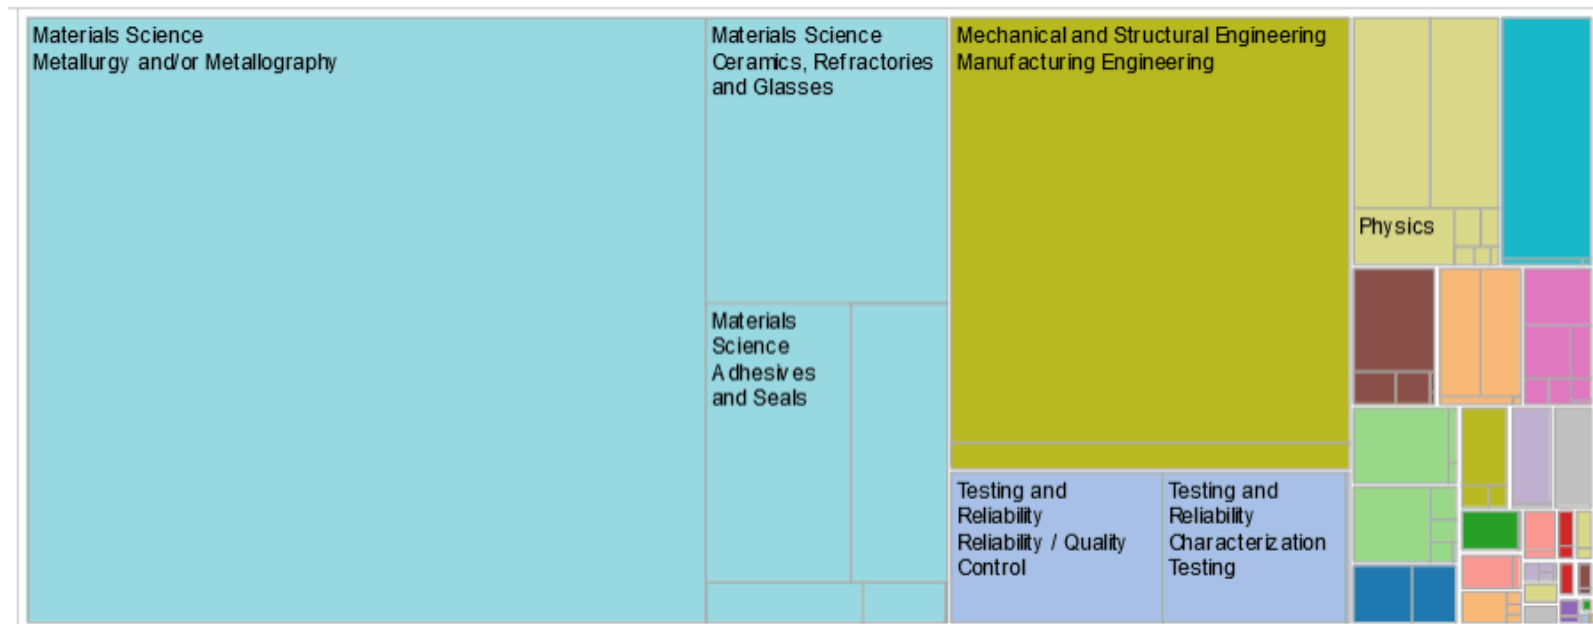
Materials Science
Metallurgy and/or Metallography

Materials Science
Ceramics, Refractories and Glasses

Materials Science
Adhesives and Seals

Mechanical and Structural Engineering
Manufacturing Engineering

Testing and Reliability
Reliability / Quality Control

Testing and Reliability
Characterization Testing

Physics